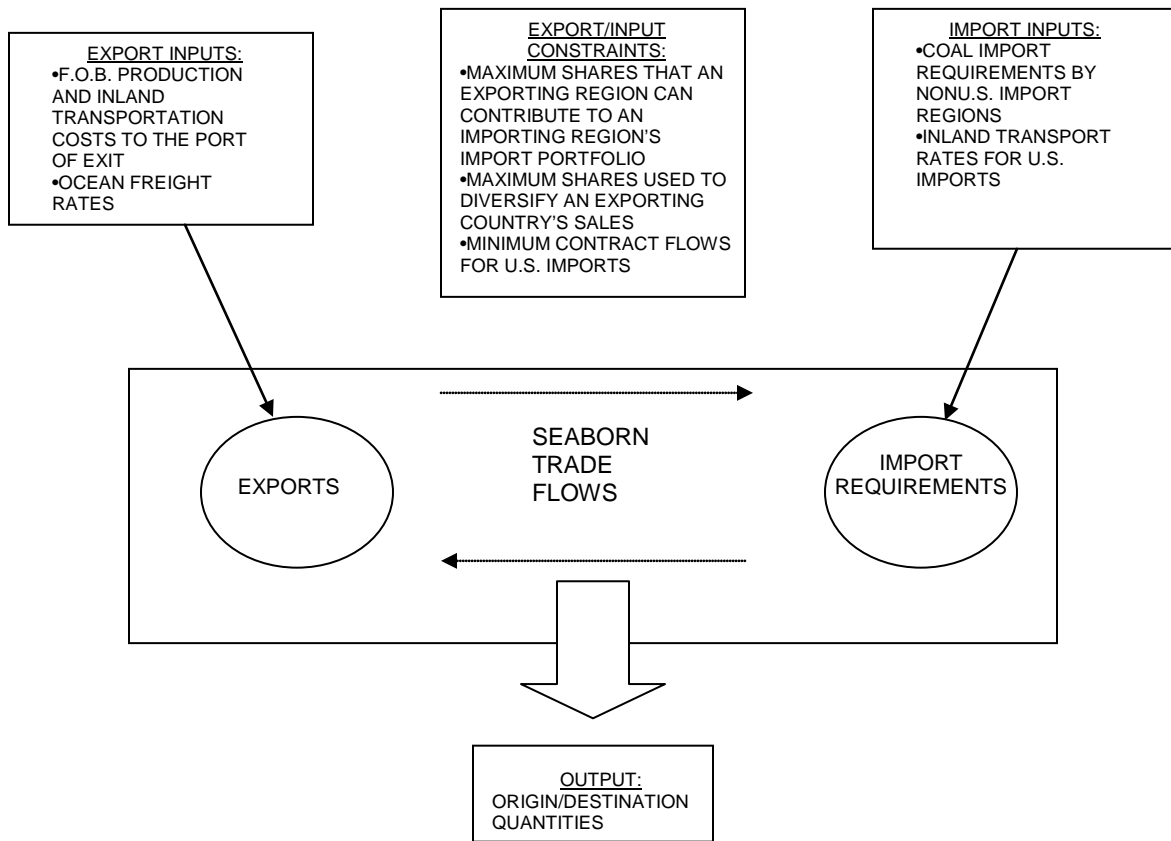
EXPORT INPUTS:
•F.O.B. PRODUCTION AND INLAND TRANSPORTATION COSTS TO THE PORT OF EXIT
•OCEAN FREIGHT RATES

EXPORT/INPUT CONSTRAINTS:
•MAXIMUM SHARES THAT AN EXPORTING REGION CAN CONTRIBUTE TO AN IMPORTING REGION'S IMPORT PORTFOLIO
•MAXIMUM SHARES USED TO DIVERSIFY AN EXPORTING COUNTRY'S SALES
•MINIMUM CONTRACT FLOWS FOR U.S. IMPORTS

IMPORT INPUTS:
•COAL IMPORT REQUIREMENTS BY NONU.S. IMPORT REGIONS
•INLAND TRANSPORT RATES FOR U.S. IMPORTS

EXPORTS

SEABORN TRADE FLOWS

IMPORT REQUIREMENTS

OUTPUT:
ORIGIN/DESTINATION QUANTITIES